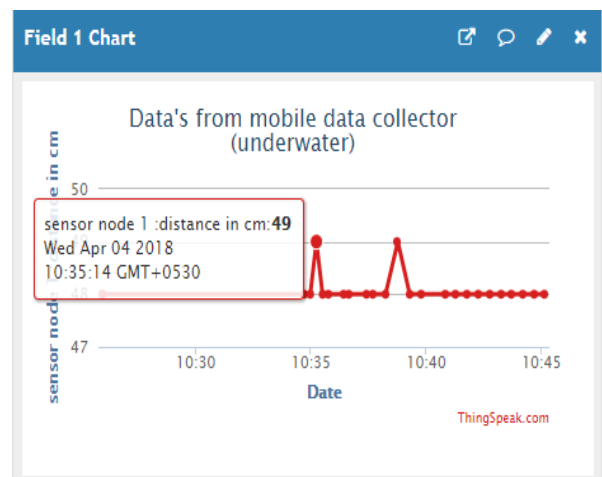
Field 1 Chart

Data's from mobile data collector (underwater)

sensor node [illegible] e in cm

50

sensor node 1 :distance in cm:**49**
Wed Apr 04 2018
10:35:14 GMT+0530

48

47

10:30
10:35
10:40
10:45

Date

ThingSpeak.com